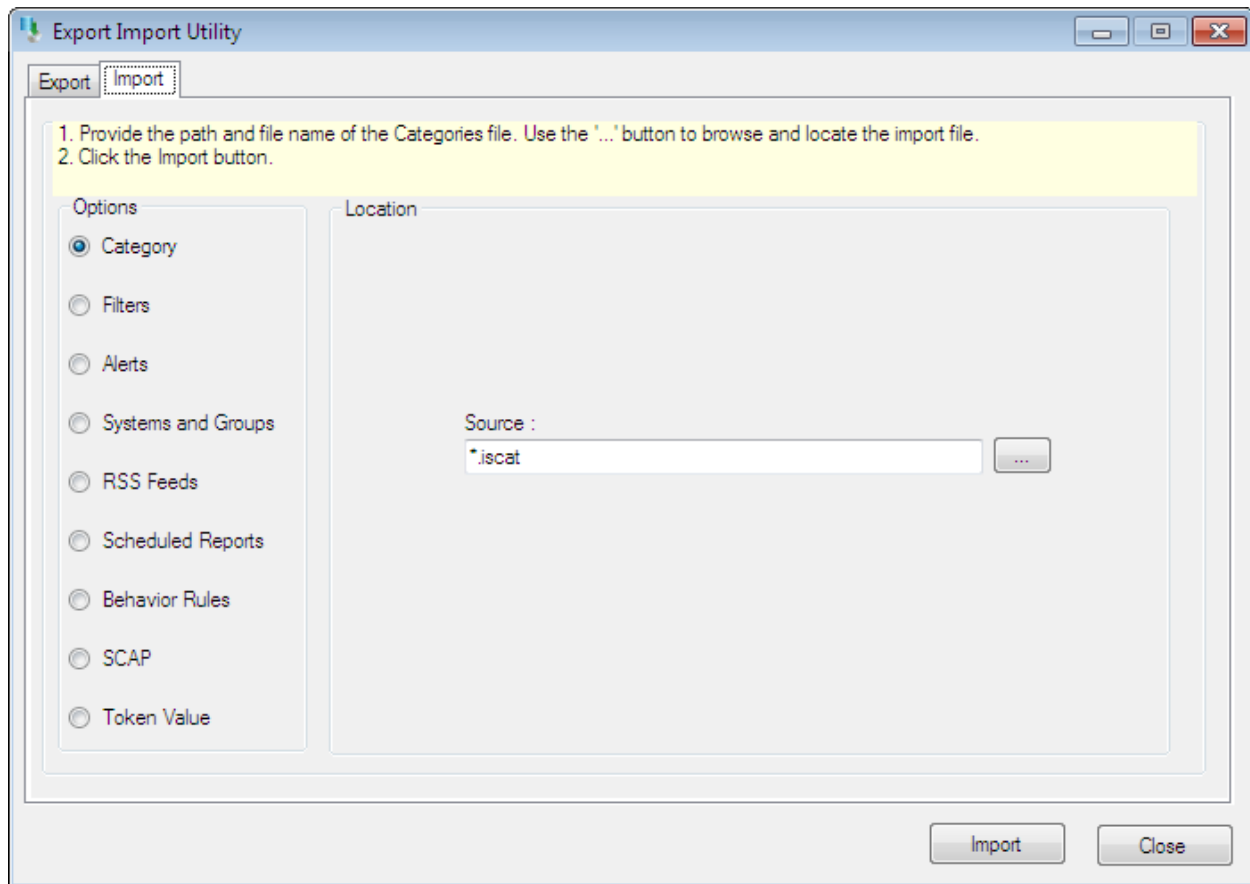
Export Import Utility

Export Import

1. Provide the path and file name of the Categories file. Use the '...' button to browse and locate the import file.
2. Click the Import button.

Options

Category

Filters

Alerts

Systems and Groups

RSS Feeds

Scheduled Reports

Behavior Rules

SCAP

Token Value

Location

Source :

*.iscat

...

Import

Close